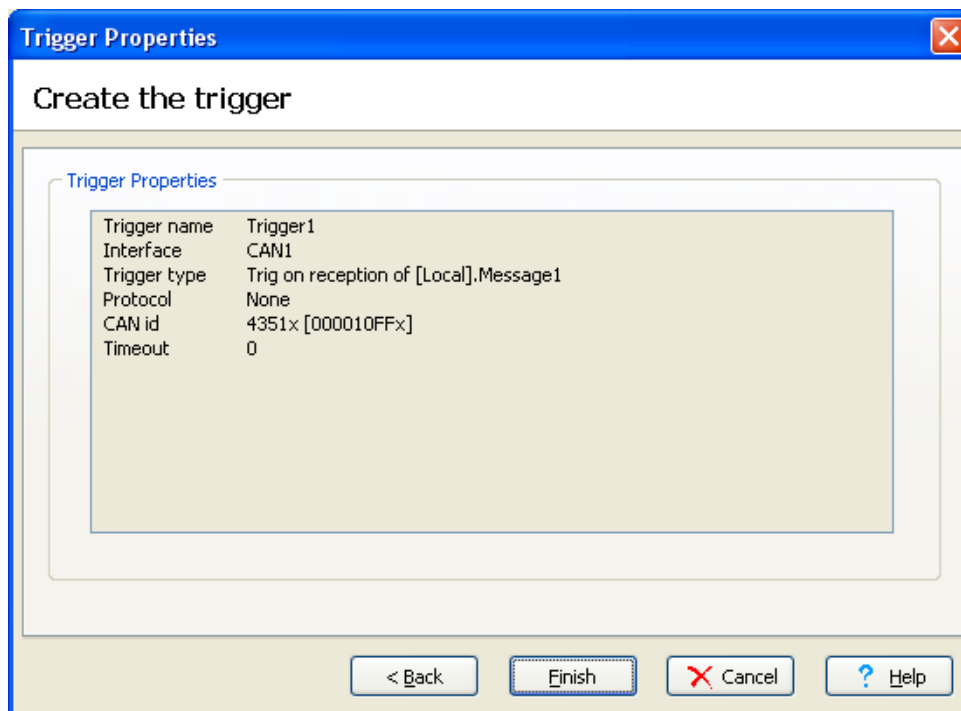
Trigger Properties

Create the trigger

Trigger Properties

| | |
|---|---|
| Trigger name | Trigger1 |
| Interface | CAN1 |
| Trigger type | Trig on reception of [Local].Message1 |
| Protocol | None |
| CAN id | 4351x [000010FFx] |
| Timeout | 0 |

< Back Finish Cancel Help